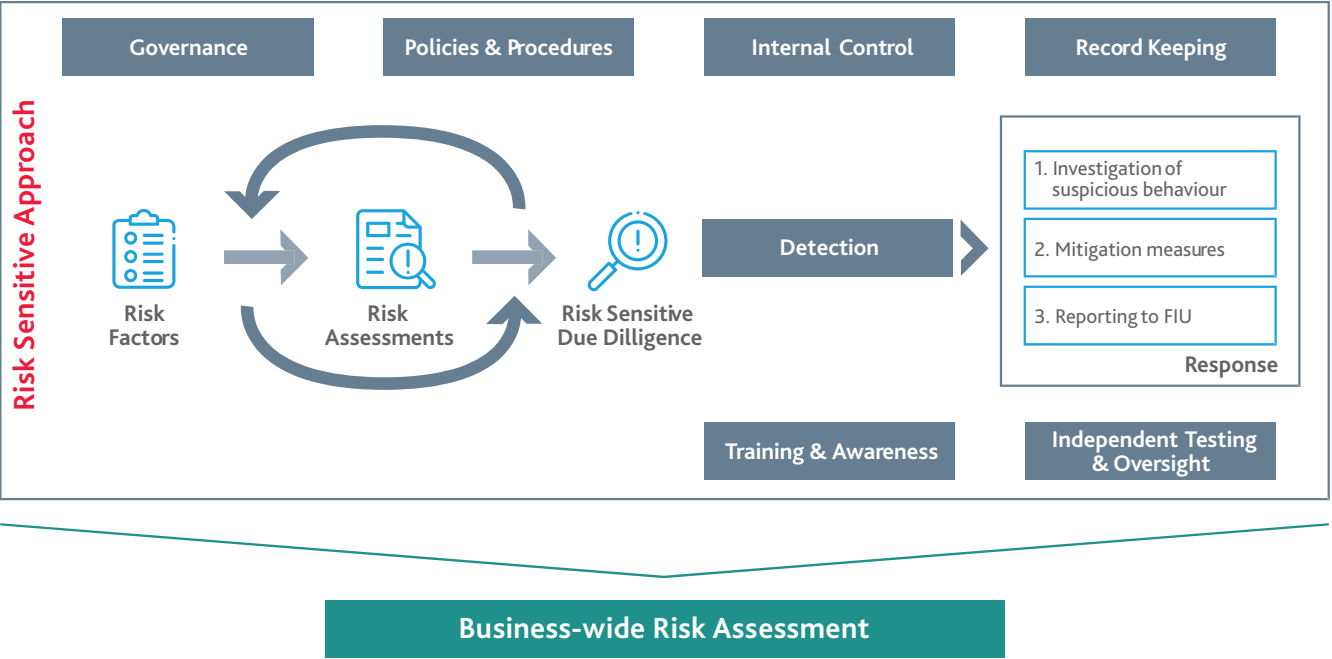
Governance

Policies & Procedures

Internal Control

Record Keeping

Risk Sensitive Approach

Risk Factors

Risk Assessments

Risk Sensitive Due Dilligence

Detection

1. Investigation of suspicious behaviour

2. Mitigation measures

3. Reporting to FIU

Response

Training & Awareness

Independent Testing & Oversight

Business-wide Risk Assessment